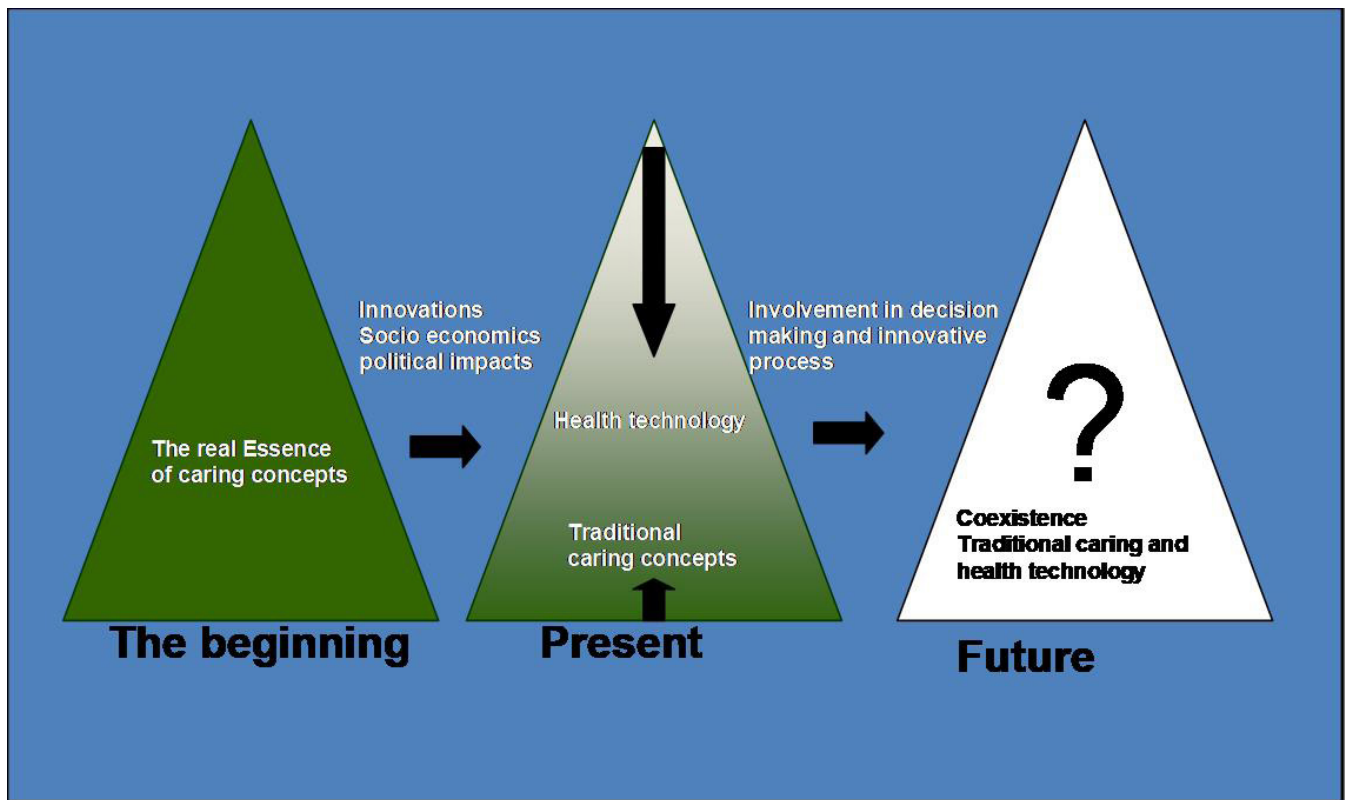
The real Essence of caring concepts

The beginning

Innovations
Socio economics
political impacts

Health technology

Traditional caring concepts

Present

Involvement in decision making and innovative process

?

Coexistence
Traditional caring and health technology

Future